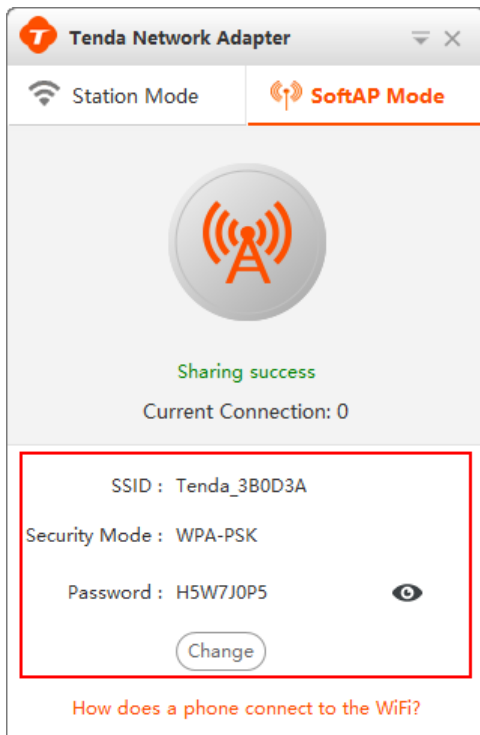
Tenda Network Adapter

Station Mode

SoftAP Mode

Sharing success

Current Connection: 0

SSID : Tenda_3B0D3A

Security Mode : WPA-PSK

Password : H5W7J0P5

Change

How does a phone connect to the WiFi?